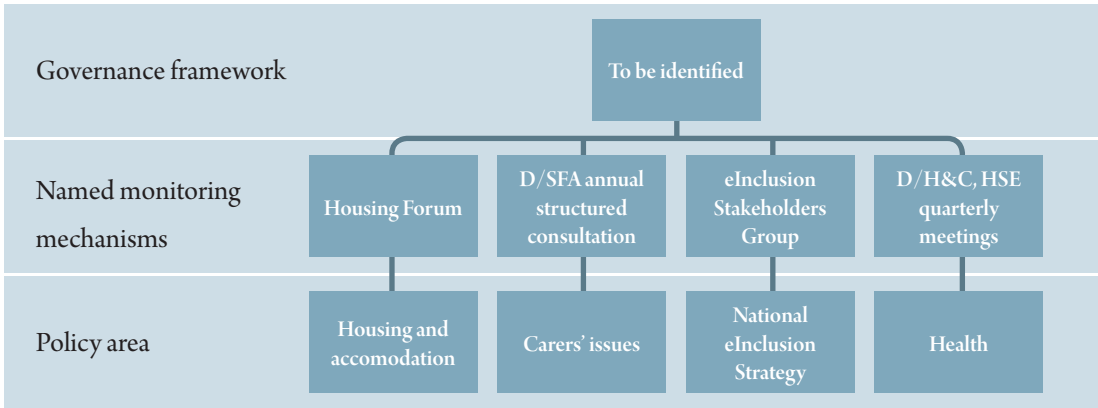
Governance framework

To be identified

Named monitoring mechanisms

Housing Forum

D/SFA annual structured consultation

eInclusion Stakeholders Group

D/H&C, HSE quarterly meetings

Policy area

Housing and accomodation

Carers' issues

National eInclusion Strategy

Health